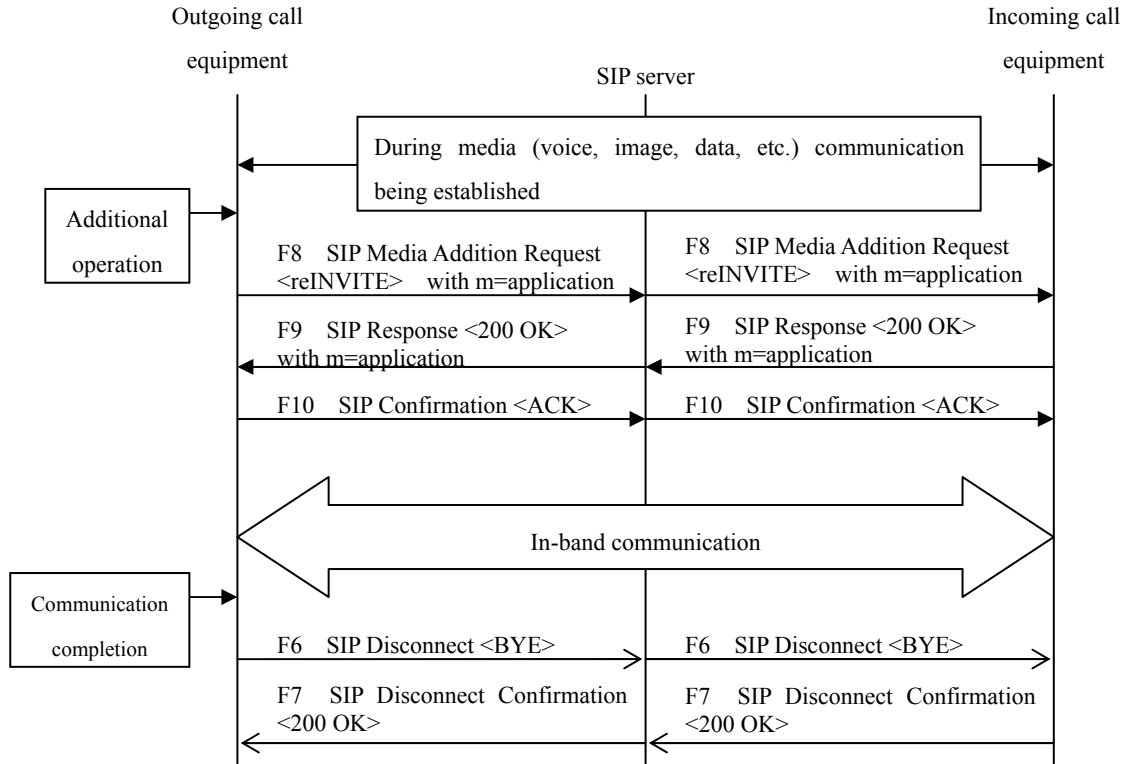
Outgoing call equipment

SIP server

Incoming call equipment

During media (voice, image, data, etc.) communication being established

Additional operation

F8 SIP Media Addition Request <reINVITE> with m=application

F8 SIP Media Addition Request <reINVITE> with m=application

F9 SIP Response <200 OK> with m=application

F9 SIP Response <200 OK> with m=application

F10 SIP Confirmation <ACK>

F10 SIP Confirmation <ACK>

In-band communication

Communication completion

F6 SIP Disconnect <BYE>

F6 SIP Disconnect <BYE>

F7 SIP Disconnect Confirmation <200 OK>

F7 SIP Disconnect Confirmation <200 OK>